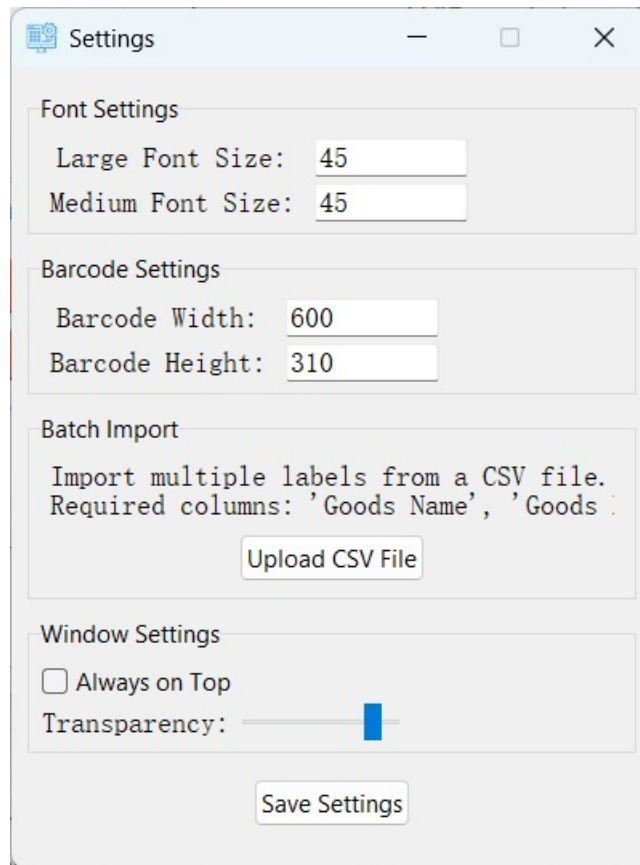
Settings

Font Settings

Large Font Size: 45

Medium Font Size: 45

Barcode Settings

Barcode Width: 600

Barcode Height: 310

Batch Import

Import multiple labels from a CSV file.
Required columns: 'Goods Name', 'Goods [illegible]

Upload CSV File

Window Settings

Always on Top

Transparency:

Save Settings